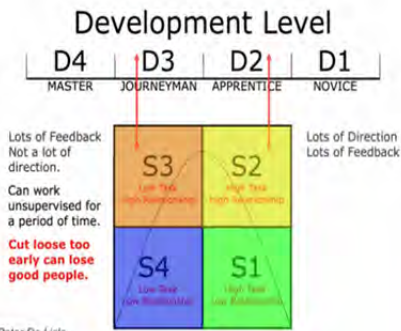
Development Level

| D4 | D3 | D2 | D1 |
|---|---|---|---|
| MASTER | JOURNEYMAN | APPRENTICE | NOVICE |

Lots of Feedback Not a lot of direction.

Can work unsupervised for a period of time.

Cut loose too early can lose good people.

S3
Low Task
High Relationship

S2
High Task
High Relationship

S4
Low Task
Low Relationship

S1
High Task
Low Relationship

Lots of Direction
Lots of Feedback

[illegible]